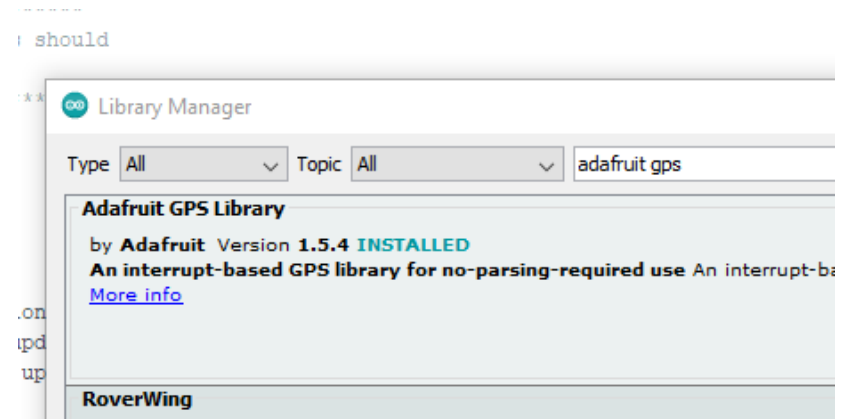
should

**

Library Manager

Type All Topic All adafruit gps

Adafruit GPS Library

by Adafruit Version 1.5.4 INSTALLED
An interrupt-based GPS library for no-parsing-required use An interrupt-ba
More info

.on
ipd
up

RoverWing